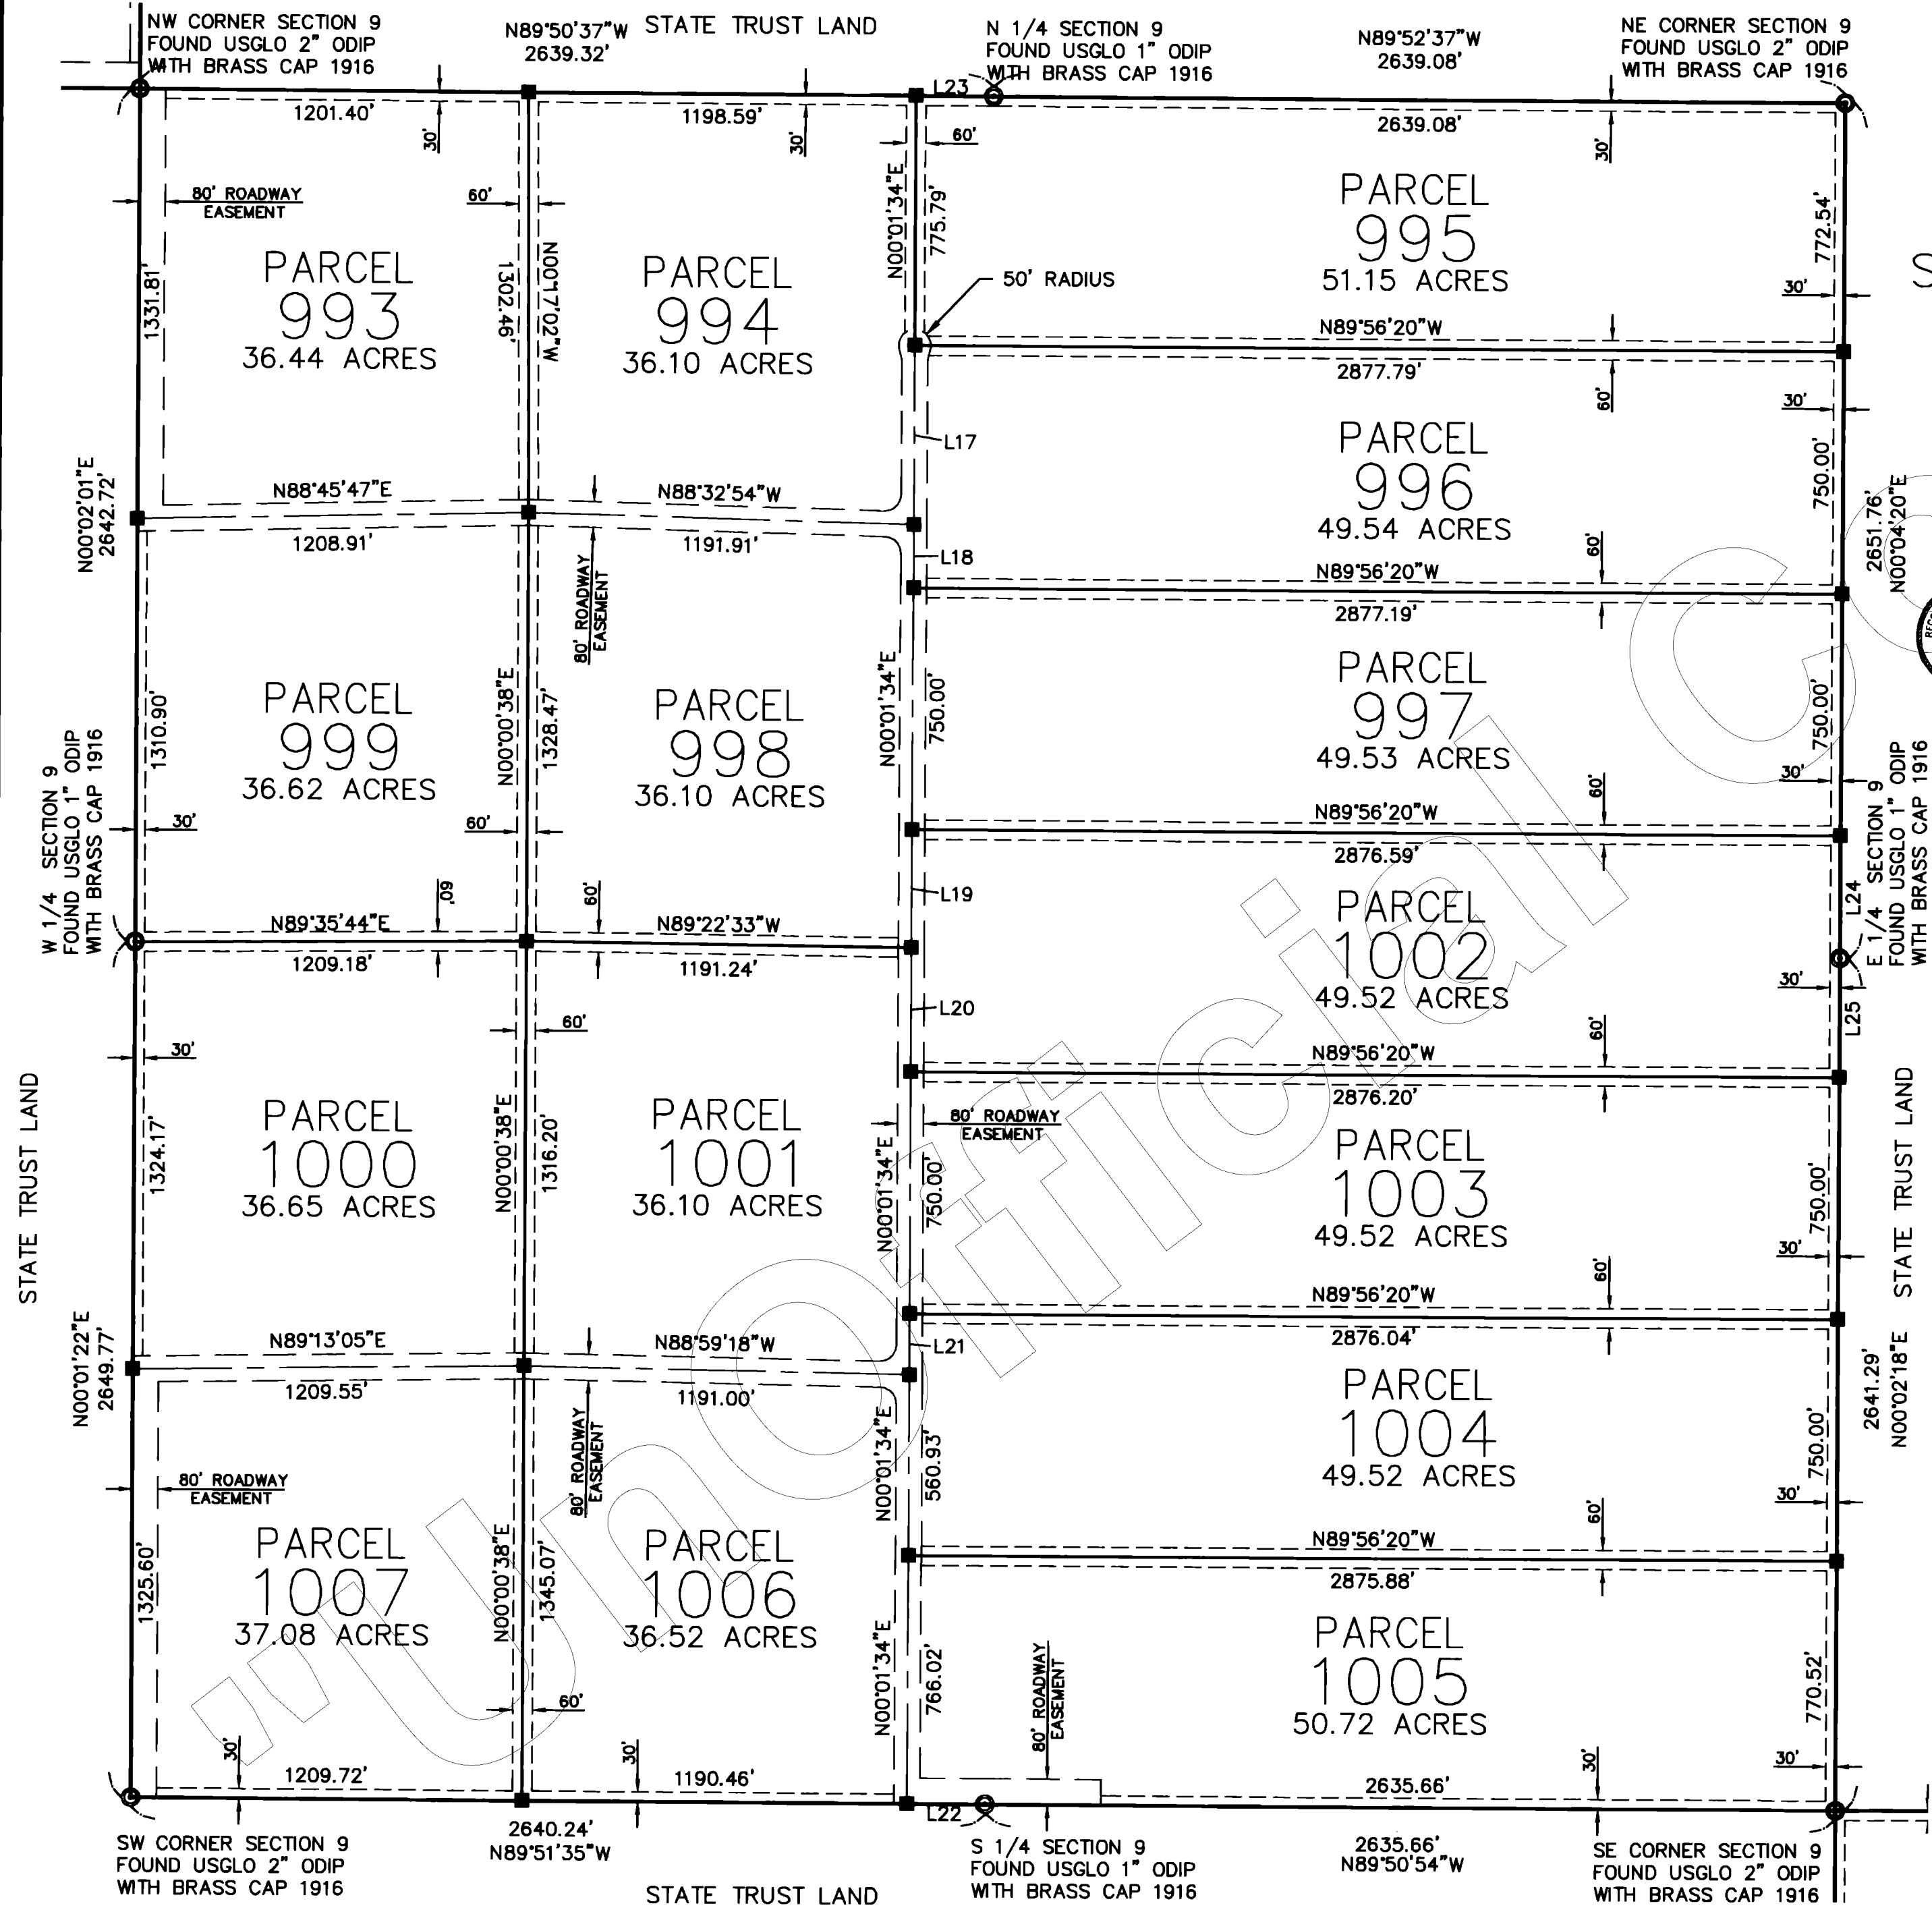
NW CORNER SECTION 9
FOUND USGLO 2" ODIP
WITH BRASS CAP 1916

N89°50'37"W
2639.32'

STATE TRUST LAND

N 1/4 SECTION 9
FOUND USGLO 1" ODIP
WITH BRASS CAP 1916

N89°52'37"W
2639.08'

NE CORNER SECTION 9
FOUND USGLO 2" ODIP
WITH BRASS CAP 1916

L23

1201.40'
30'
1198.59'
30'
60'
2639.08'
30'

80' ROADWAY EASEMENT
60'

PARCEL
993
36.44 ACRES

1331.81'
1302.46'
N00°17'02"W

PARCEL
994
36.10 ACRES

N00°01'34"E
775.79'

50' RADIUS

PARCEL
995
51.15 ACRES

772.54'
30'

N89°56'20"W
2877.79'
60'
30'

L17

PARCEL
996
49.54 ACRES

750.00'

N00°02'01"E
2642.72'

N88°45'47"E
N88°32'54"W
1208.91'
1191.91'

L18

80' ROADWAY EASEMENT

60'
N89°56'20"W
2877.19'

2651.76'
N00°04'20"E

PARCEL
999
36.62 ACRES

1310.90'
N00°00'38"E
1328.47'

PARCEL
998
36.10 ACRES

N00°01'34"E
750.00'

PARCEL
997
49.53 ACRES

750.00'
30'

W 1/4 SECTION 9
FOUND USGLO 1" ODIP
WITH BRASS CAP 1916

30'
60'
60'
60'
60'

N89°56'20"W
2876.59'

L19

PARCEL
1002
49.52 ACRES

L24
E 1/4 SECTION 9
FOUND USGLO 1" ODIP
WITH BRASS CAP 1916

N89°35'44"E
N89°22'33"W
1209.18'
1191.24'

L20
30'
L25

30'
60'
60'
N89°56'20"W
2876.20'

STATE TRUST LAND

80' ROADWAY EASEMENT

PARCEL
1000
36.65 ACRES

1324.17'
N00°00'38"E
1316.20'

PARCEL
1001
36.10 ACRES

N00°01'34"E
750.00'

PARCEL
1003
49.52 ACRES

750.00'
30'

STATE TRUST LAND

60'
N89°56'20"W
2876.04'

N89°13'05"E
N88°59'18"W
L21

N00°01'22"E
2649.77'

1209.55'
1191.00'

PARCEL
1004
49.52 ACRES

2641.29'
N00°02'18"E

80' ROADWAY EASEMENT
80' ROADWAY EASEMENT

N00°01'34"E
560.93'

750.00'
30'

60'
N89°56'20"W
2875.88'

PARCEL
1007
37.08 ACRES

1325.60'
N00°00'38"E
1345.07'

PARCEL
1006
36.52 ACRES

N00°01'34"E
766.02'

80' ROADWAY EASEMENT

PARCEL
1005
50.72 ACRES

770.52'

60'
30'
1209.72'
30'
1190.46'
30'
2635.66'
30'

L22

SW CORNER SECTION 9
FOUND USGLO 2" ODIP
WITH BRASS CAP 1916

2640.24'
N89°51'35"W

STATE TRUST LAND

S 1/4 SECTION 9
FOUND USGLO 1" ODIP
WITH BRASS CAP 1916

2635.66'
N89°50'54"W

SE CORNER SECTION 9
FOUND USGLO 2" ODIP
WITH BRASS CAP 1916

"Unofficial C